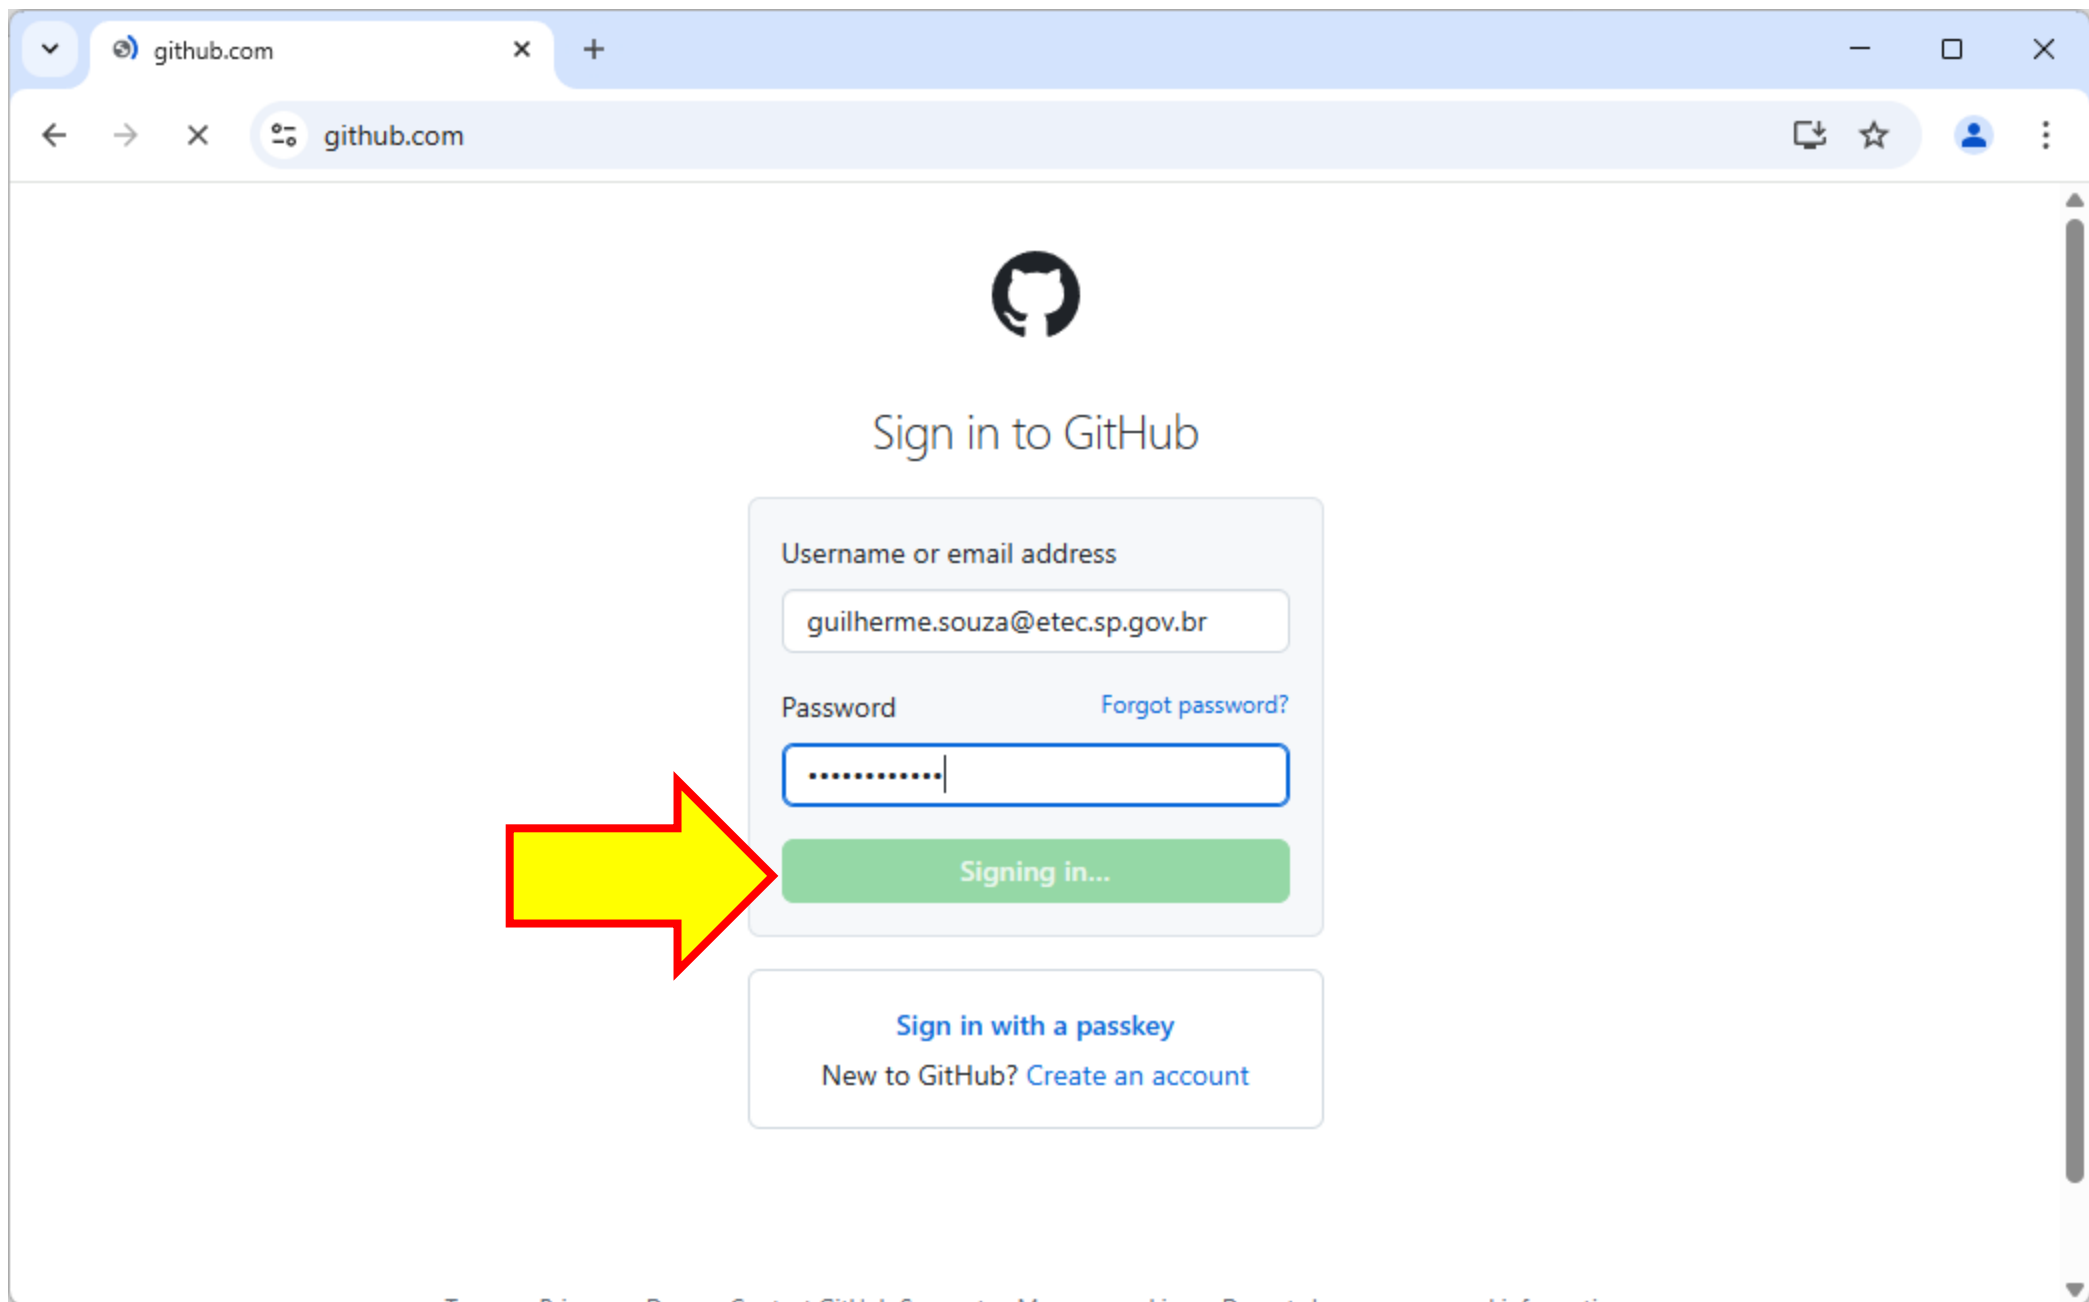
github.com

github.com

Sign in to GitHub

Username or email address

guilherme.souza@etec.sp.gov.br

Password

Forgot password?

••••••••••••

Signing in...

Sign in with a passkey

New to GitHub? Create an account

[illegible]